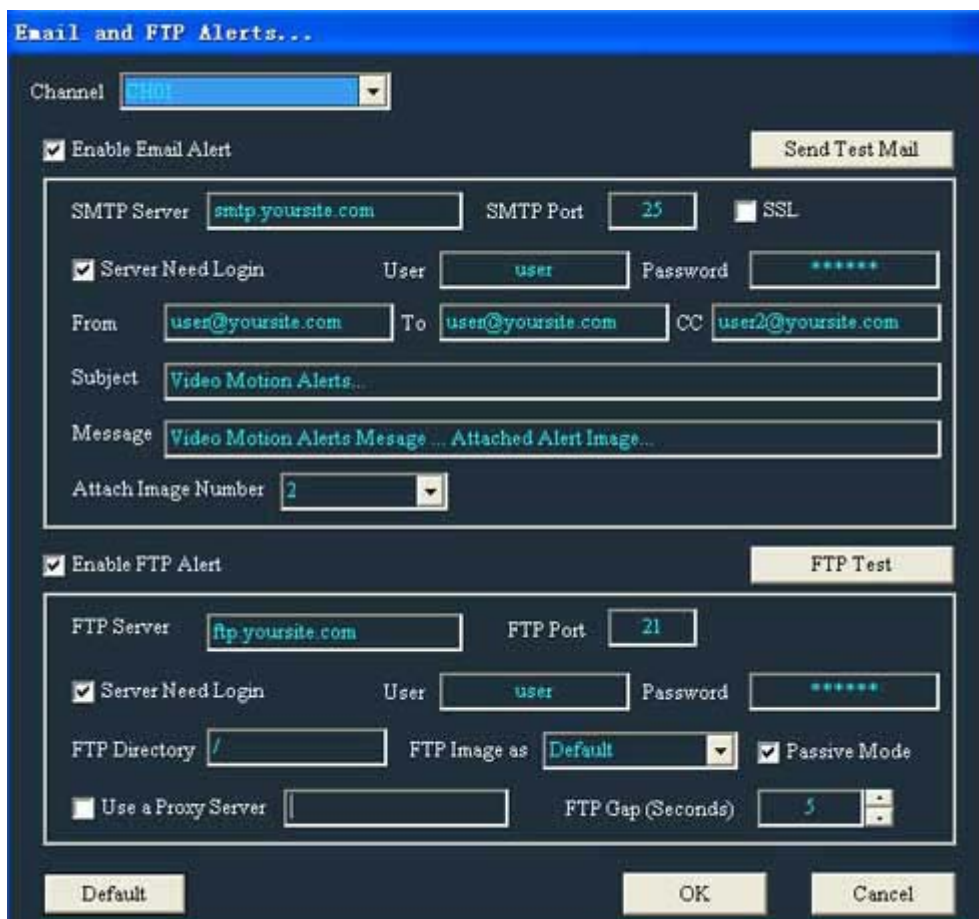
Email and FTP Alerts...

Channel CH01

Enable Email Alert

Send Test Mail

SMTP Server smtp.yoursite.com SMTP Port 25 SSL

Server Need Login User user Password ******

From user@yoursite.com To user@yoursite.com CC user2@yoursite.com

Subject Video Motion Alerts...

Message Video Motion Alerts Mesage ... Attached Alert Image...

Attach Image Number 2

Enable FTP Alert

FTP Test

FTP Server ftp.yoursite.com FTP Port 21

Server Need Login User user Password ******

FTP Directory / FTP Image as Default Passive Mode

Use a Proxy Server FTP Gap (Seconds) 5

Default OK Cancel